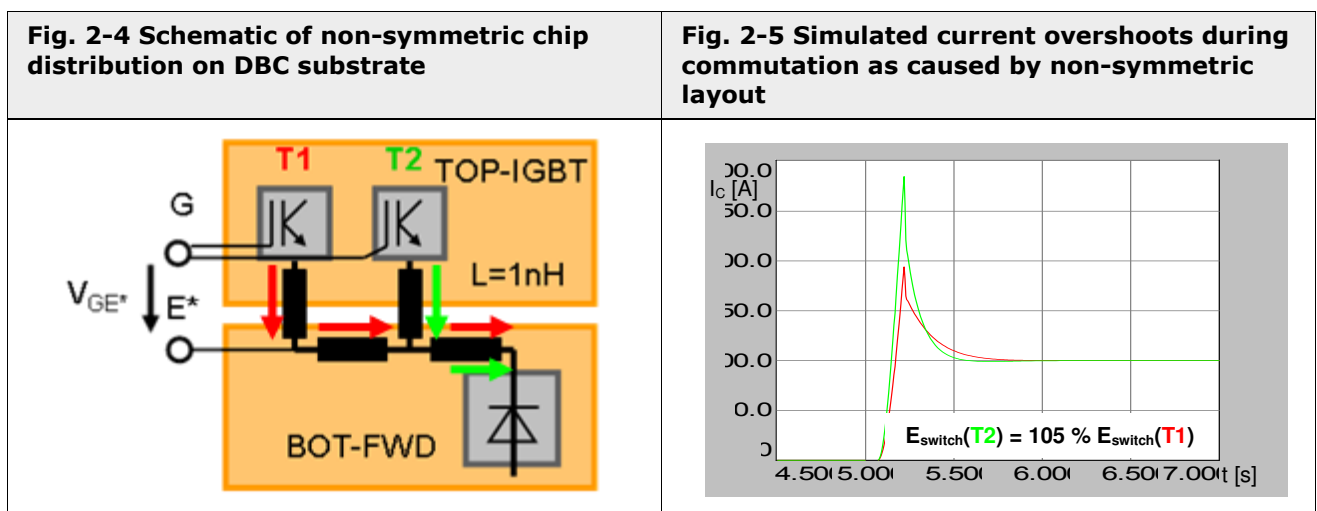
| Fig. 2-4 Schematic of non-symmetric chip distribution on DBC substrate | Fig. 2-5 Simulated current overshoots during commutation as caused by non-symmetric layout |
|---|---|
| T1 T2 TOP-IGBT G $V_{GE*}$ E* L=1nH BOT-FWD | )0.0 $I_C$ [A] 50.0 )0.0 50.0 )0.0 0.0 ) 4.50 5.00 5.50 6.00 6.50 7.00 t [s] $E_{switch}$(T2) = 105 % $E_{switch}$(T1) |